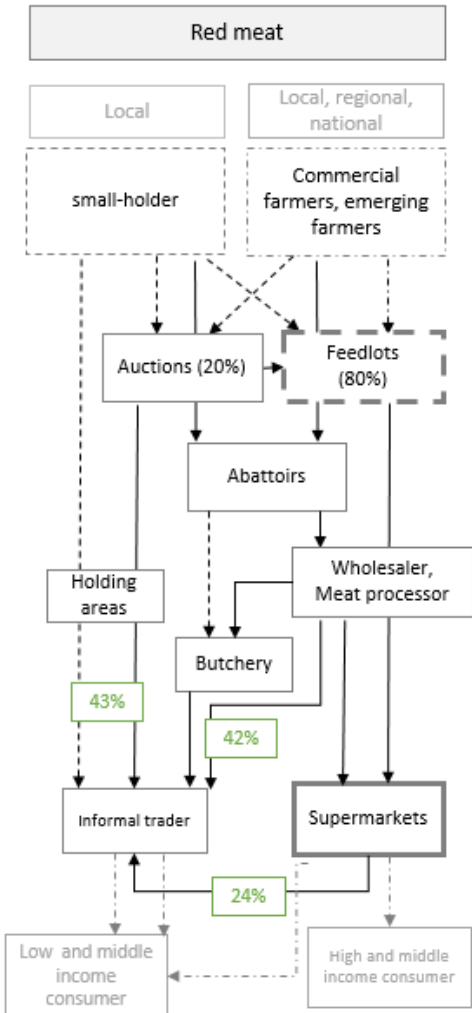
Red meat

Local

Local, regional, national

small-holder

Commercial farmers, emerging farmers

Auctions (20%)

Feedlots (80%)

Abattoirs

Holding areas

Wholesaler, Meat processor

Butchery

43%

42%

Informal trader

Supermarkets

24%

Low and middle income consumer

High and middle income consumer